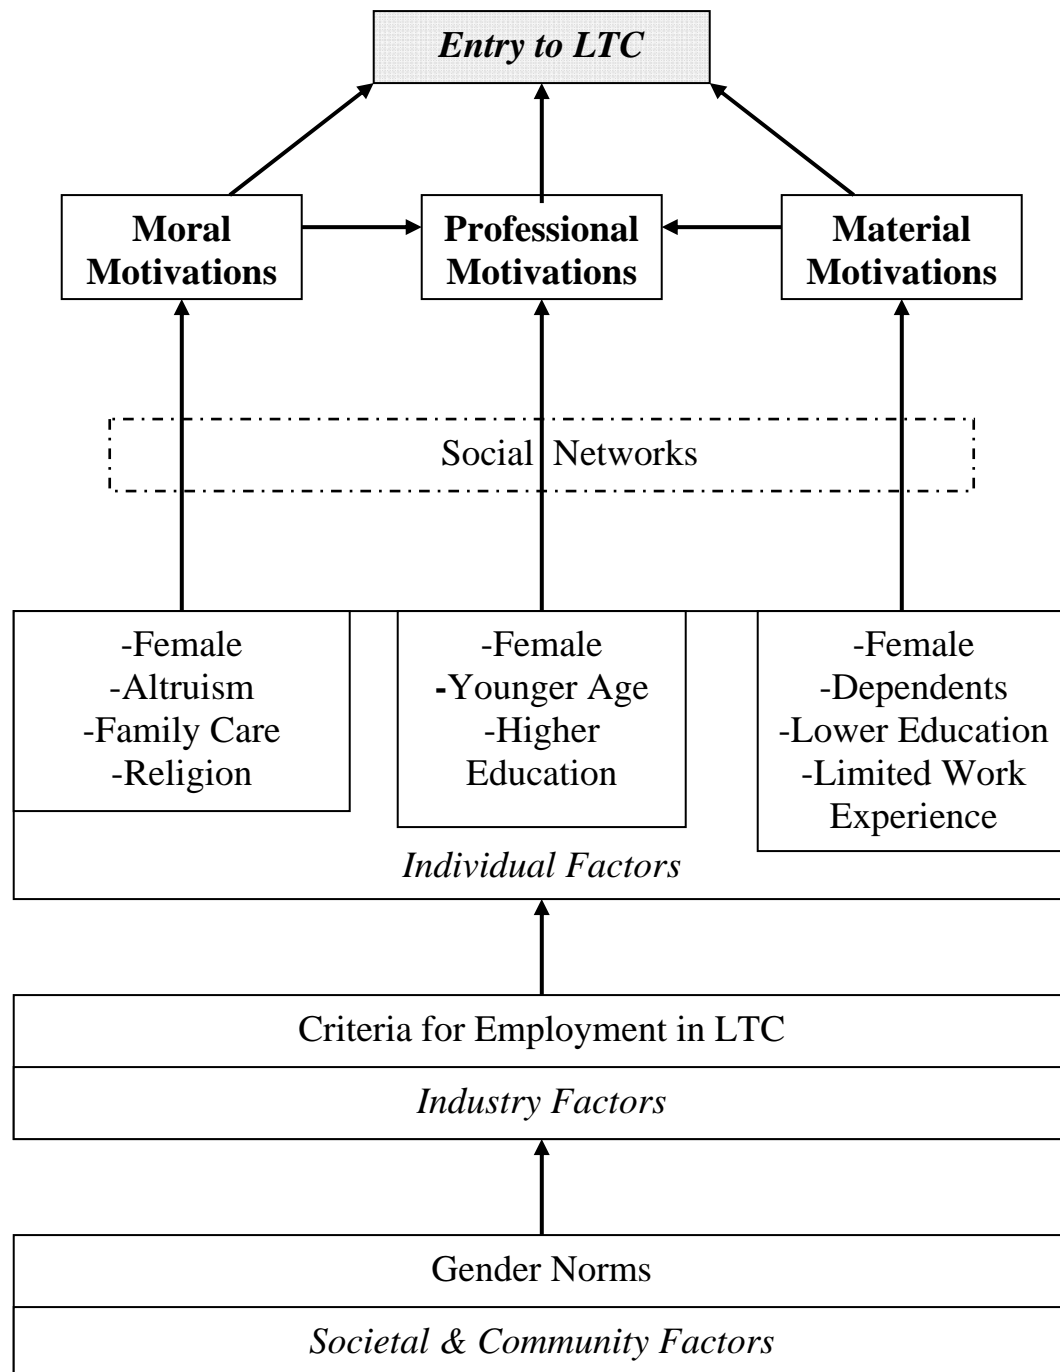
*Entry to LTC*

**Moral Motivations**

**Professional Motivations**

**Material Motivations**

Social Networks

-Female
-Altruism
-Family Care
-Religion

-Female
-Younger Age
-Higher Education

-Female
-Dependents
-Lower Education
-Limited Work Experience

*Individual Factors*

Criteria for Employment in LTC

*Industry Factors*

Gender Norms

*Societal & Community Factors*